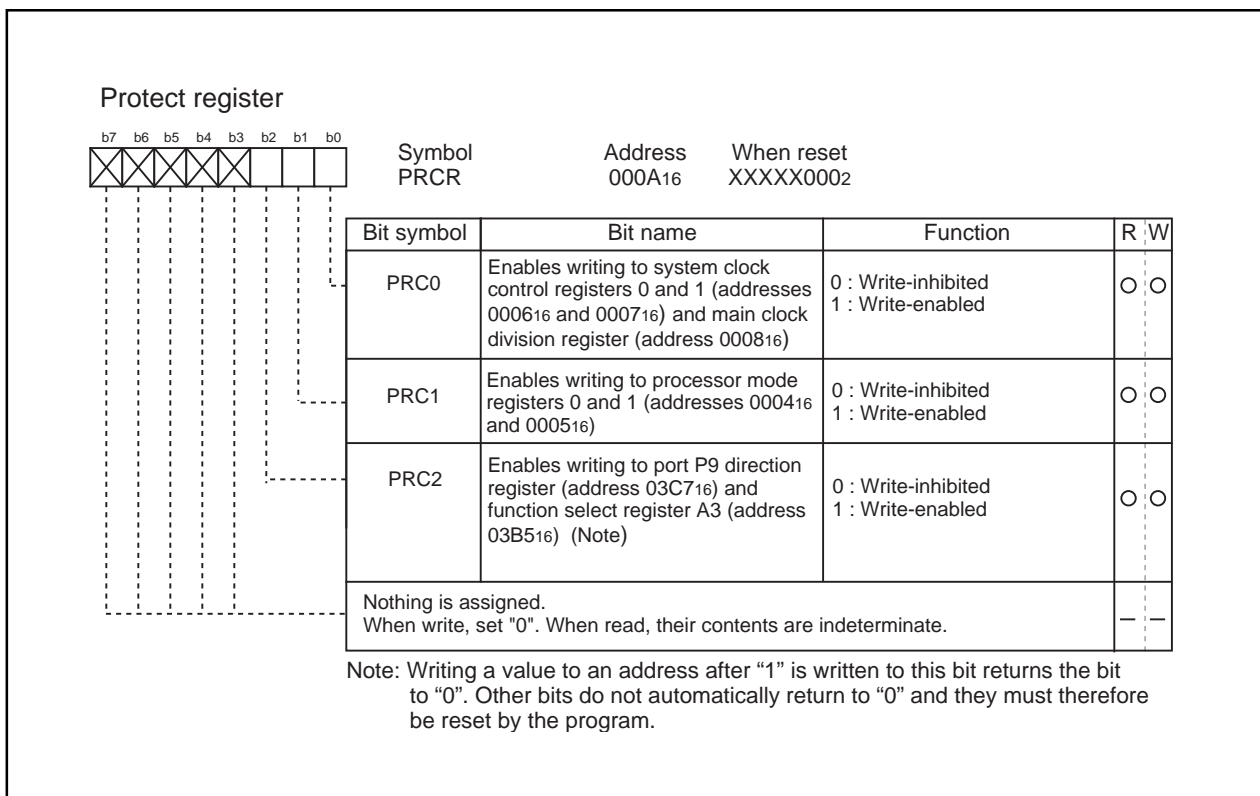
Protect register

b7 b6 b5 b4 b3 b2 b1 b0

Symbol PRCR

Address $000A_{16}$

When reset $XXXXX000_2$

| Bit symbol | Bit name | Function | R | W |
|---|---|---|---|---|
| PRC0 | Enables writing to system clock control registers 0 and 1 (addresses $0006_{16}$ and $0007_{16}$) and main clock division register (address $0008_{16}$) | 0 : Write-inhibited 1 : Write-enabled | ○ | ○ |
| PRC1 | Enables writing to processor mode registers 0 and 1 (addresses $0004_{16}$ and $0005_{16}$) | 0 : Write-inhibited 1 : Write-enabled | ○ | ○ |
| PRC2 | Enables writing to port P9 direction register (address $03C7_{16}$) and function select register A3 (address $03B5_{16}$) (Note) | 0 : Write-inhibited 1 : Write-enabled | ○ | ○ |
| Nothing is assigned. When write, set "0". When read, their contents are indeterminate. | | | — | — |

Note: Writing a value to an address after “1” is written to this bit returns the bit to “0”. Other bits do not automatically return to “0” and they must therefore be reset by the program.